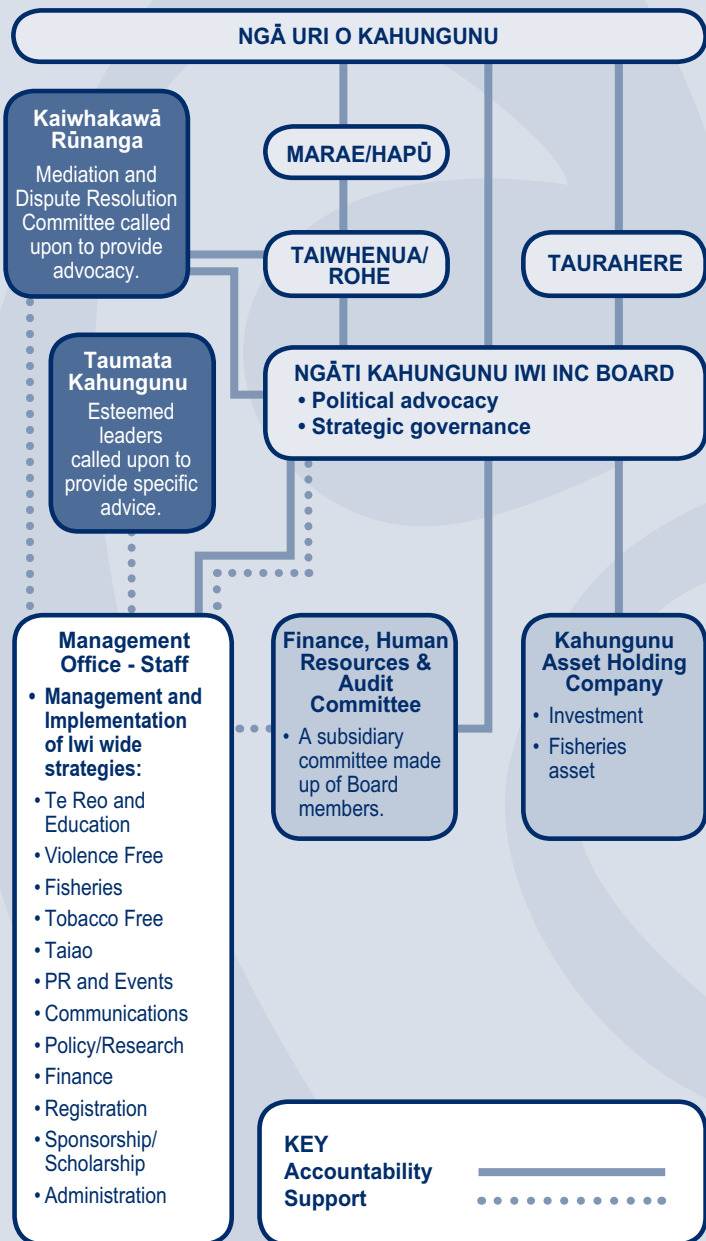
NGĀ URI O KAHUNGUNU

Kaiwhakawā Rūnanga

Mediation and Dispute Resolution Committee called upon to provide advocacy.

MARAE/HAPŪ

TAIWHENUA/ ROHE

TAURAHERE

Taumata Kahungunu

Esteemed leaders called upon to provide specific advice.

NGĀTI KAHUNGUNU IWI INC BOARD
• Political advocacy
• Strategic governance

Management Office - Staff

• Management and Implementation of Iwi wide strategies:
• Te Reo and Education
• Violence Free
• Fisheries
• Tobacco Free
• Taiao
• PR and Events
• Communications
• Policy/Research
• Finance
• Registration
• Sponsorship/ Scholarship
• Administration

Finance, Human Resources & Audit Committee

• A subsidiary committee made up of Board members.

Kahungunu Asset Holding Company

• Investment
• Fisheries asset

KEY
Accountability
Support